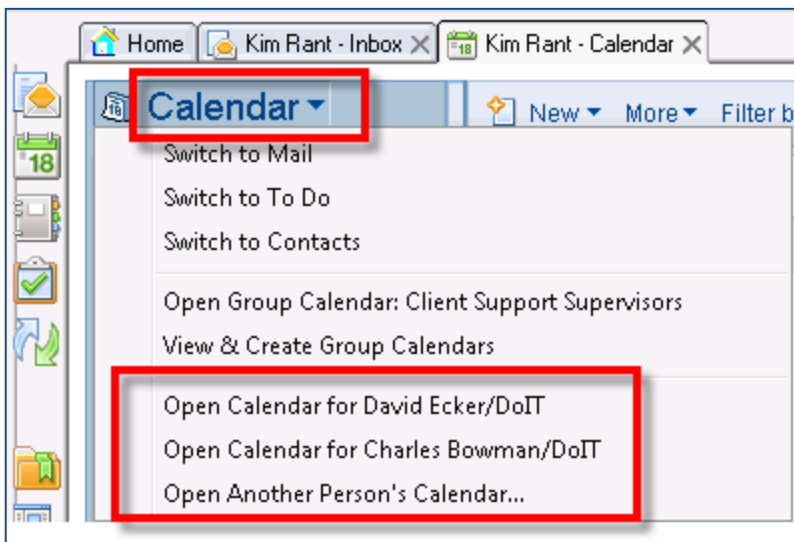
Home Kim Rant - Inbox Kim Rant - Calendar

18

Calendar

New More Filter b

Switch to Mail

Switch to To Do

Switch to Contacts

Open Group Calendar: Client Support Supervisors

View & Create Group Calendars

Open Calendar for David Ecker/DoIT

Open Calendar for Charles Bowman/DoIT

Open Another Person's Calendar...